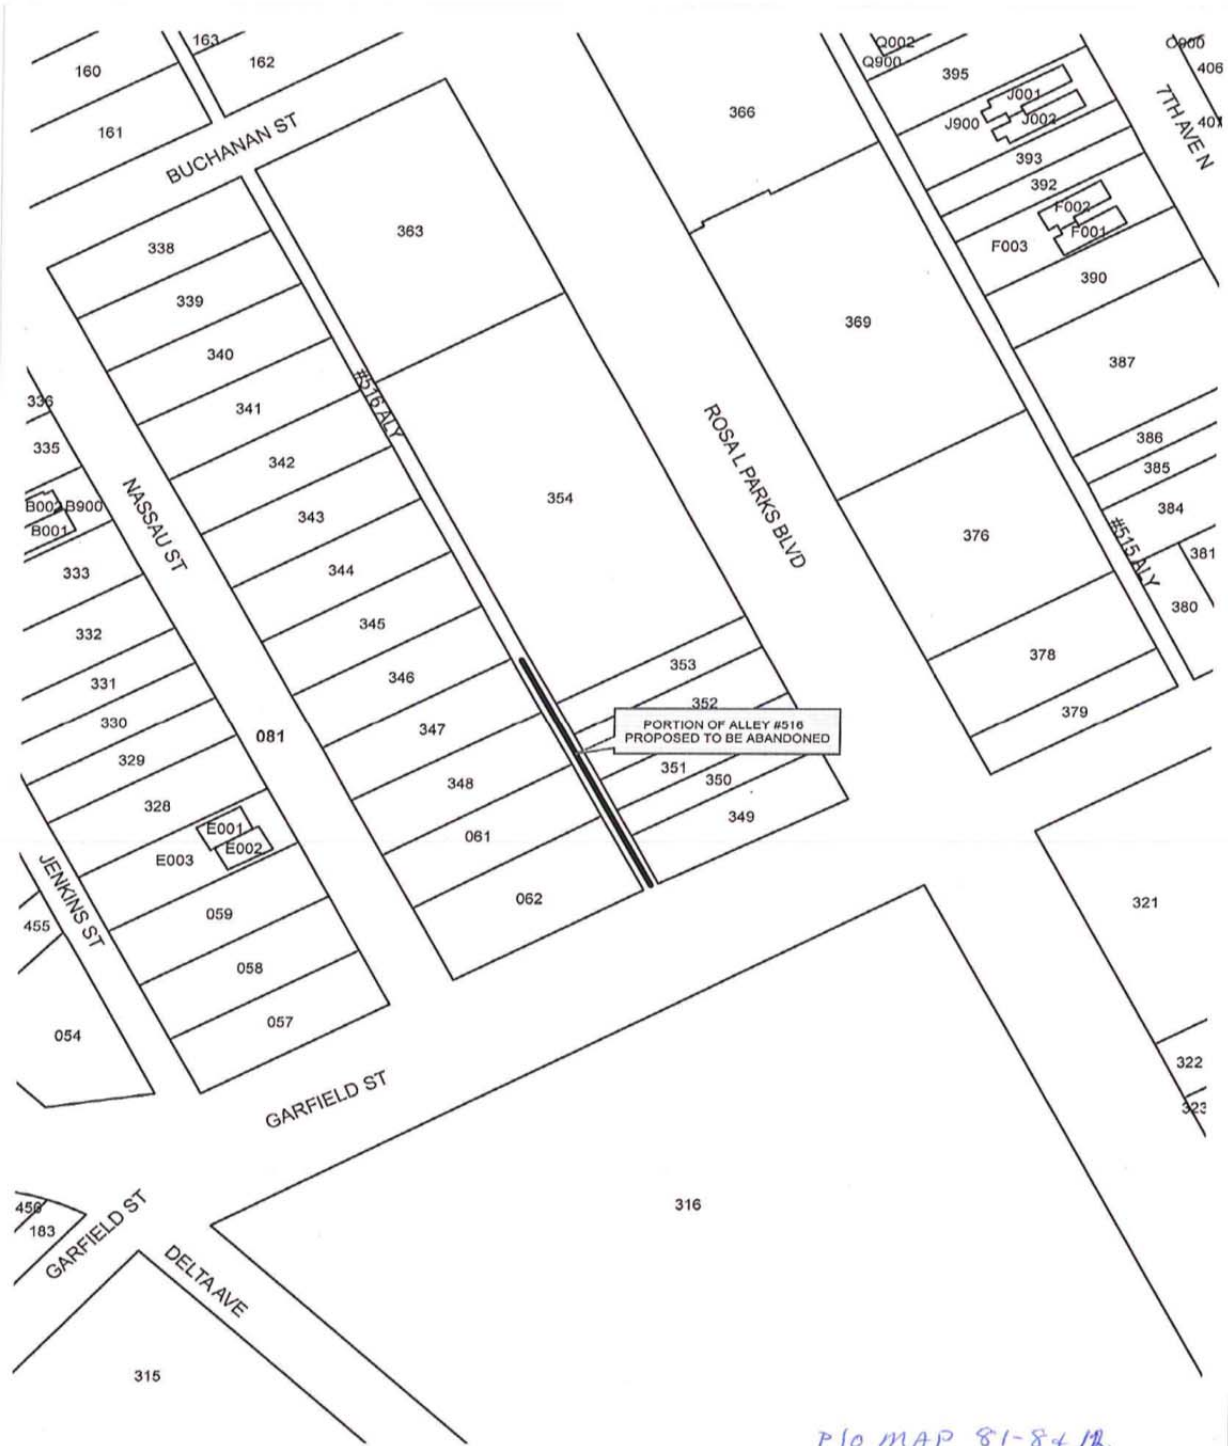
163
160
162
161
BUCHANAN ST
Q002
Q900
395
C900
406
J001
J900
J002
401
7TH AVE N
366
393
392
F002
F001
F003
390
363
338
339
340
369
387
336
335
341
#516 ALY
ROSA L PARKS BLVD
386
385
342
B002
B900
B001
NASSAU ST
343
354
384
376
#515 ALY
381
333
344
380
332
345
353
378
331
346
352
330
081
347
PORTION OF ALLEY #516 PROPOSED TO BE ABANDONED
379
329
351
350
328
348
349
E001
E002
E003
061
JENKINS ST
062
321
455
059
058
057
054
322
323
GARFIELD ST
456
183
GARFIELD ST
316
DELTA AVE
315
P/O MAP 81-84 1/2